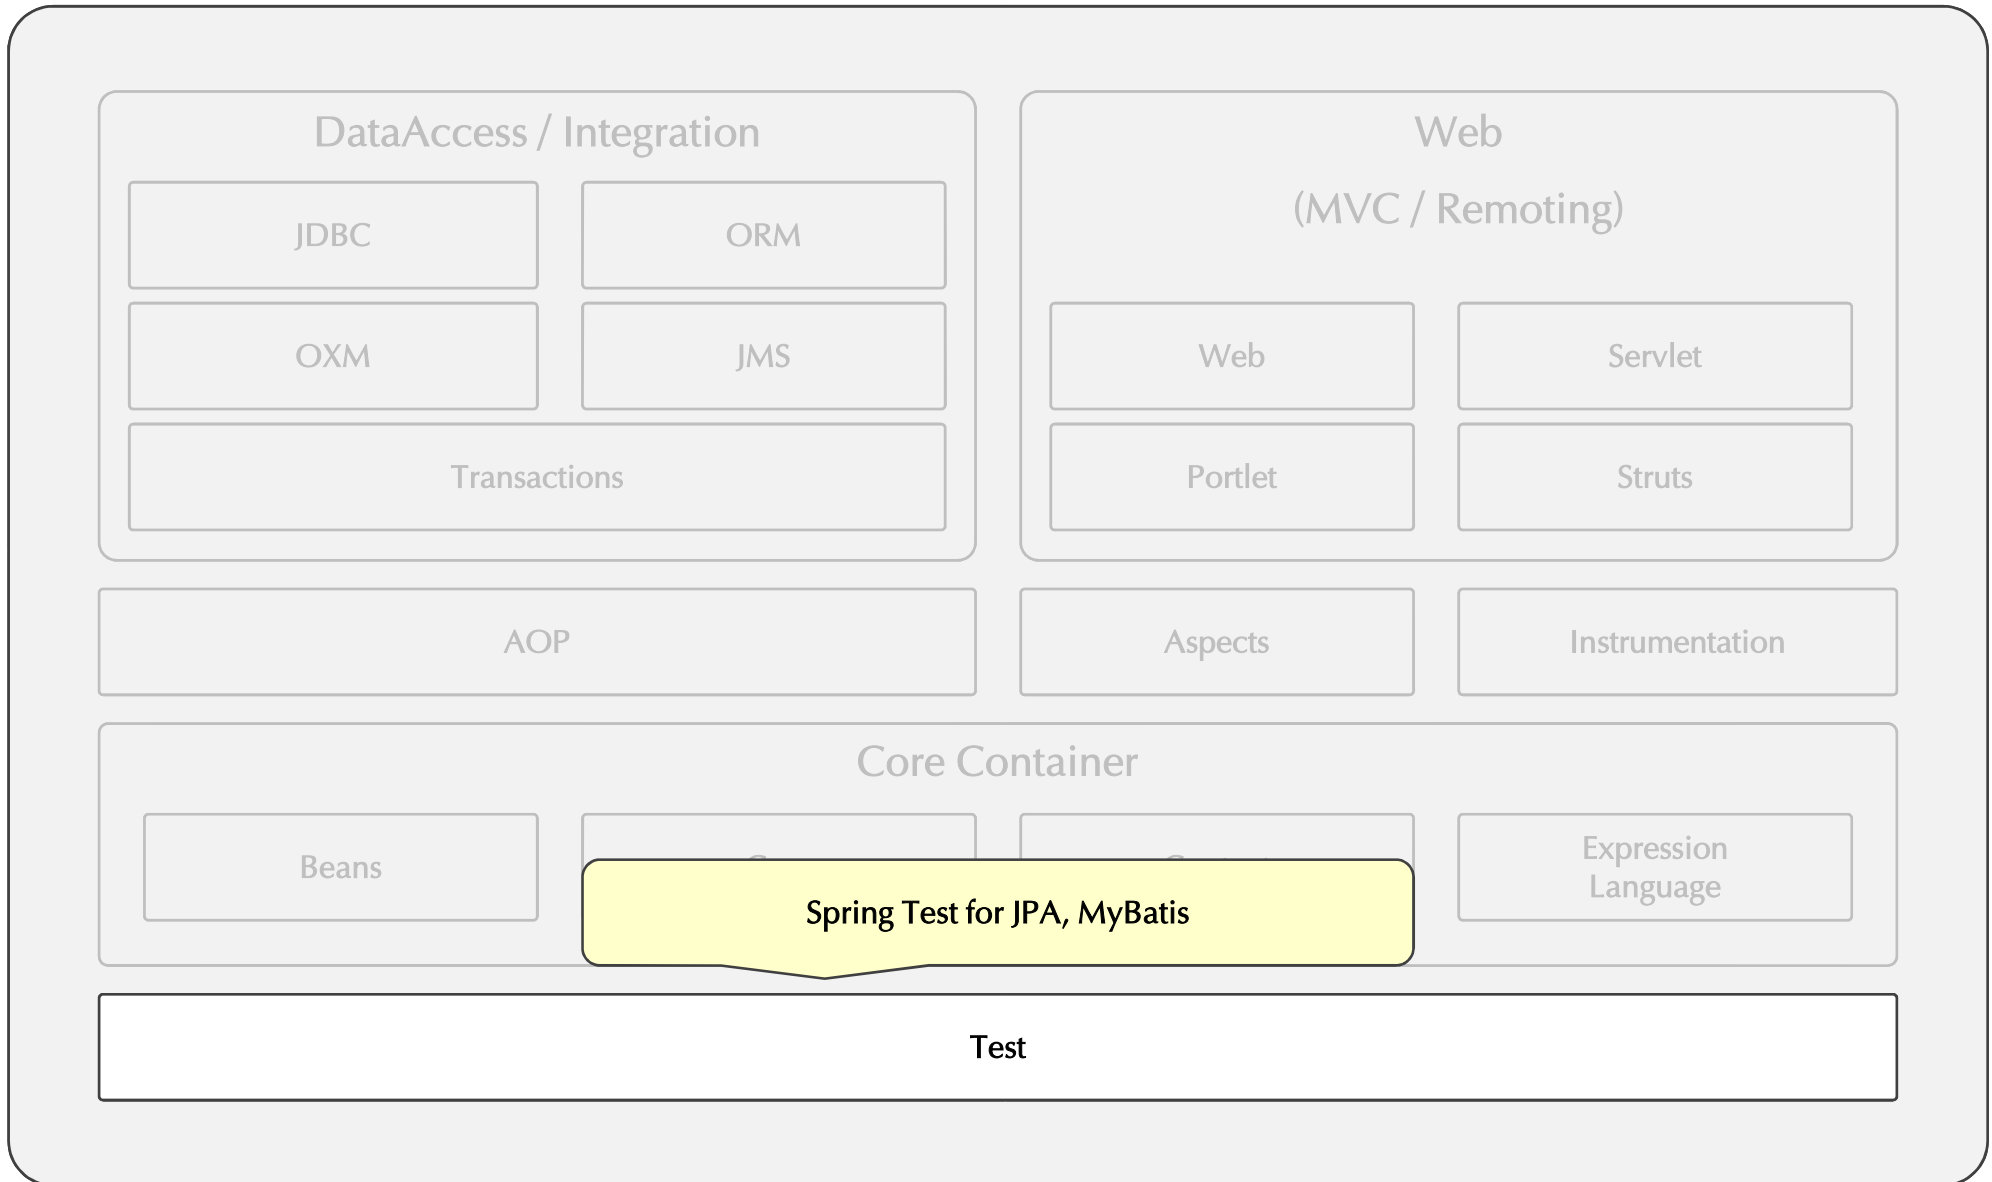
DataAccess / Integration

JDBC

ORM

OXM

JMS

Transactions

Web

(MVC / Remoting)

Web

Servlet

Portlet

Struts

AOP

Aspects

Instrumentation

Core Container

Beans

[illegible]

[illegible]

Expression Language

Spring Test for JPA, MyBatis

Test